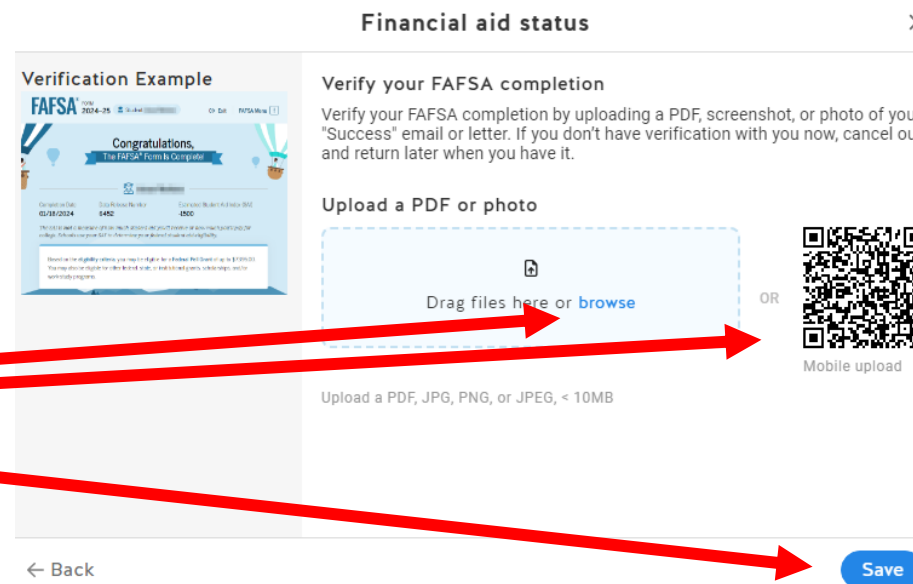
Financial aid status

Verification Example

FAFSA Form 2024–25 Student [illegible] Exit FAFSA Menu

Congratulations,
The FAFSA® Form Is Complete!

Completion Date 01/18/2024 Data Release Number 6452 Estimated Student Aid Index (SAI) 4500

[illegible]

Verify your FAFSA completion

Verify your FAFSA completion by uploading a PDF, screenshot, or photo of you "Success" email or letter. If you don't have verification with you now, cancel ou and return later when you have it.

Upload a PDF or photo

Drag files here or browse

OR

Mobile upload

Upload a PDF, JPG, PNG, or JPEG, < 10MB

← Back

Save